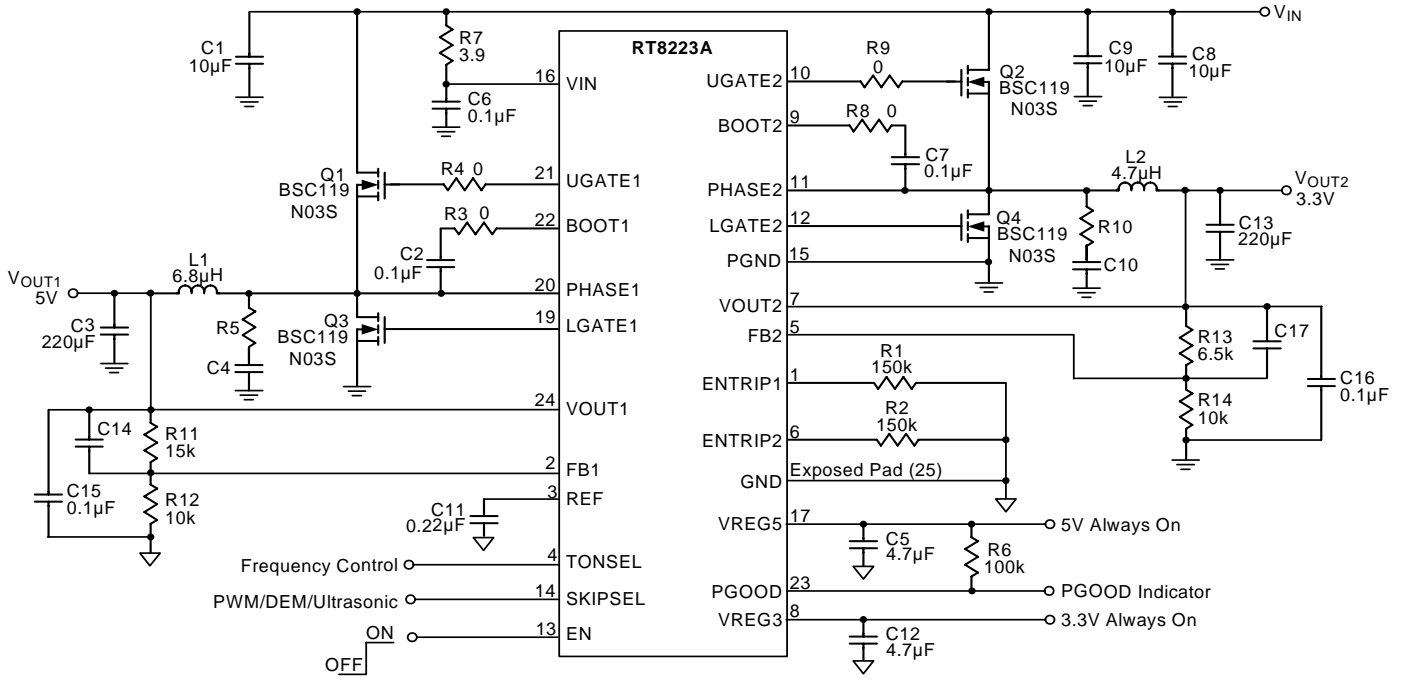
RT8223A

$V_{IN}$

C1 10µF

R7 3.9

C6 0.1µF

16 VIN

Q1 BSC119 N03S

R4 0

21 UGATE1

R3 0

22 BOOT1

C2 0.1µF

20 PHASE1

Q3 BSC119 N03S

19 LGATE1

$V_{OUT1}$ 5V

L1 6.8µH

C3 220µF

R5

C4

24 VOUT1

C14

R11 15k

2 FB1

C15 0.1µF

R12 10k

3 REF

C11 0.22µF

Frequency Control

4 TONSEL

PWM/DEM/Ultrasonic

14 SKIPSEL

ON

OFF

13 EN

UGATE2 10

R9 0

Q2 BSC119 N03S

C9 10µF

C8 10µF

BOOT2 9

R8 0

C7 0.1µF

PHASE2 11

L2 4.7µH

$V_{OUT2}$ 3.3V

C13 220µF

LGATE2 12

Q4 BSC119 N03S

R10

C10

PGND 15

VOUT2 7

FB2 5

R13 6.5k

C17

R14 10k

C16 0.1µF

ENTRIP1 1

R1 150k

ENTRIP2 6

R2 150k

GND

Exposed Pad (25)

VREG5 17

C5 4.7µF

R6 100k

5V Always On

PGOOD 23

PGOOD Indicator

VREG3 8

C12 4.7µF

3.3V Always On